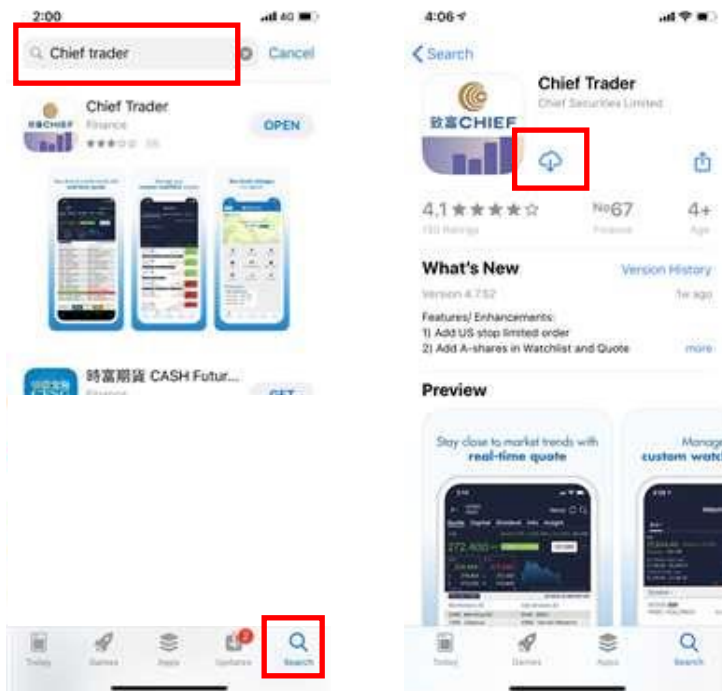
2:00

Chief trader

Cancel

Chief Trader

Finance

OPEN

時富期貨 CASH Futur...

Finance

GET

Today

Games

Apps

Updates

Search

4:06

Search

Chief Trader

Chief Securities Limited

致富CHIEF

4.1 ★★★★☆

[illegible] Ratings

No67

Finance

4+

Age

What's New

Version History

Version 4.7.52

1w ago

Features/ Enhancements:
1) Add US stop limited order
2) Add A-shares in Watchlist and Quote

more

Preview

Stay close to market trends with real-time quote

Manage custom watch

272.400

Today

Games

Apps

Search